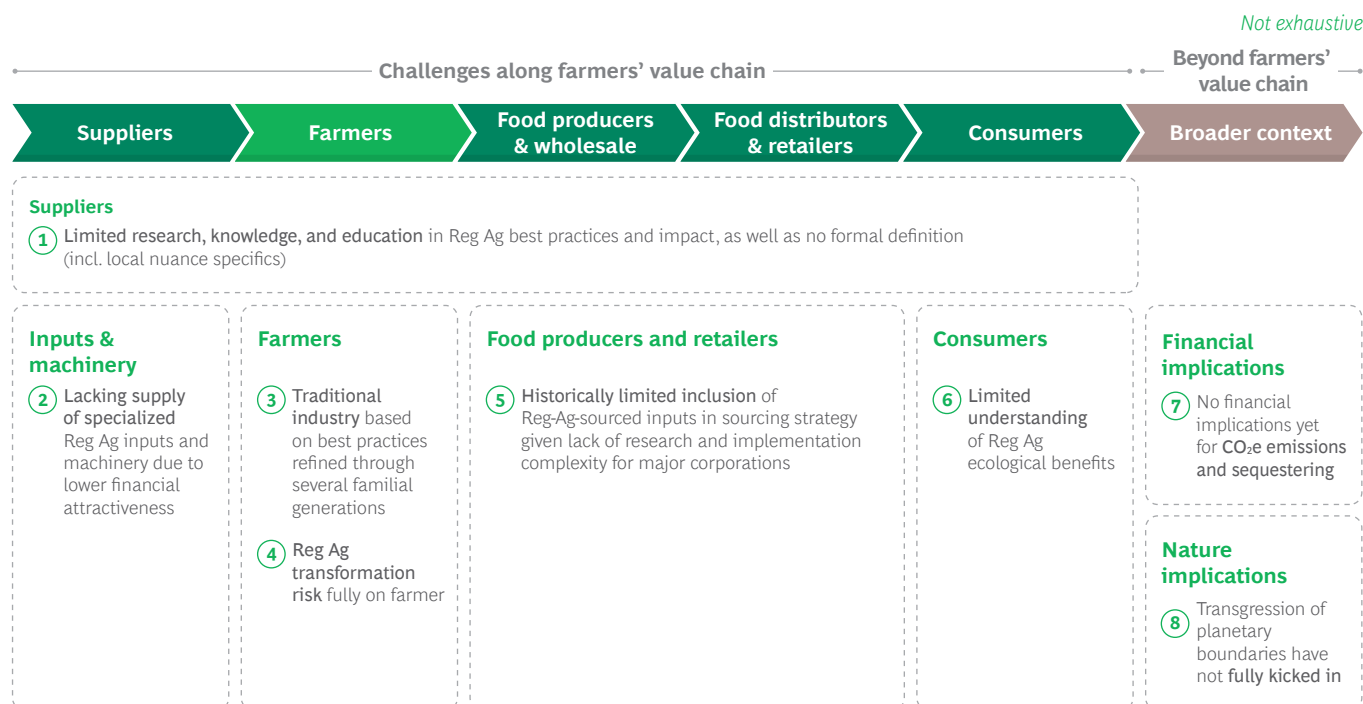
Not exhaustive

Challenges along farmers' value chain

Beyond farmers' value chain

Suppliers

Farmers

Food producers & wholesale

Food distributors & retailers

Consumers

Broader context

Suppliers

1 Limited research, knowledge, and education in Reg Ag best practices and impact, as well as no formal definition (incl. local nuance specifics)

Inputs & machinery

2 Lacking supply of specialized Reg Ag inputs and machinery due to lower financial attractiveness

Farmers

3 Traditional industry based on best practices refined through several familial generations

4 Reg Ag transformation risk fully on farmer

Food producers and retailers

5 Historically limited inclusion of Reg-Ag-sourced inputs in sourcing strategy given lack of research and implementation complexity for major corporations

Consumers

6 Limited understanding of Reg Ag ecological benefits

Financial implications

7 No financial implications yet for $CO_2e$ emissions and sequestering

Nature implications

8 Transgression of planetary boundaries have not fully kicked in